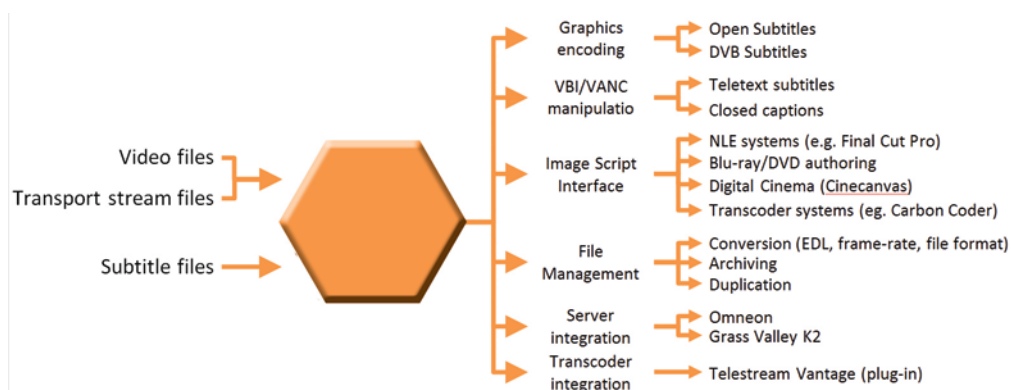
Video files
Transport stream files
Subtitle files

Graphics encoding
Open Subtitles
DVB Subtitles

VBI/VANC manipulatio
Teletext subtitles
Closed captions

Image Script Interface
NLE systems (e.g. Final Cut Pro)
Blu-ray/DVD authoring
Digital Cinema (Cinecanvas)
Transcoder systems (eg. Carbon Coder)

File Management
Conversion (EDL, frame-rate, file format)
Archiving
Duplication

Server integration
Omneon
Grass Valley K2

Transcoder integration
Telestream Vantage (plug-in)